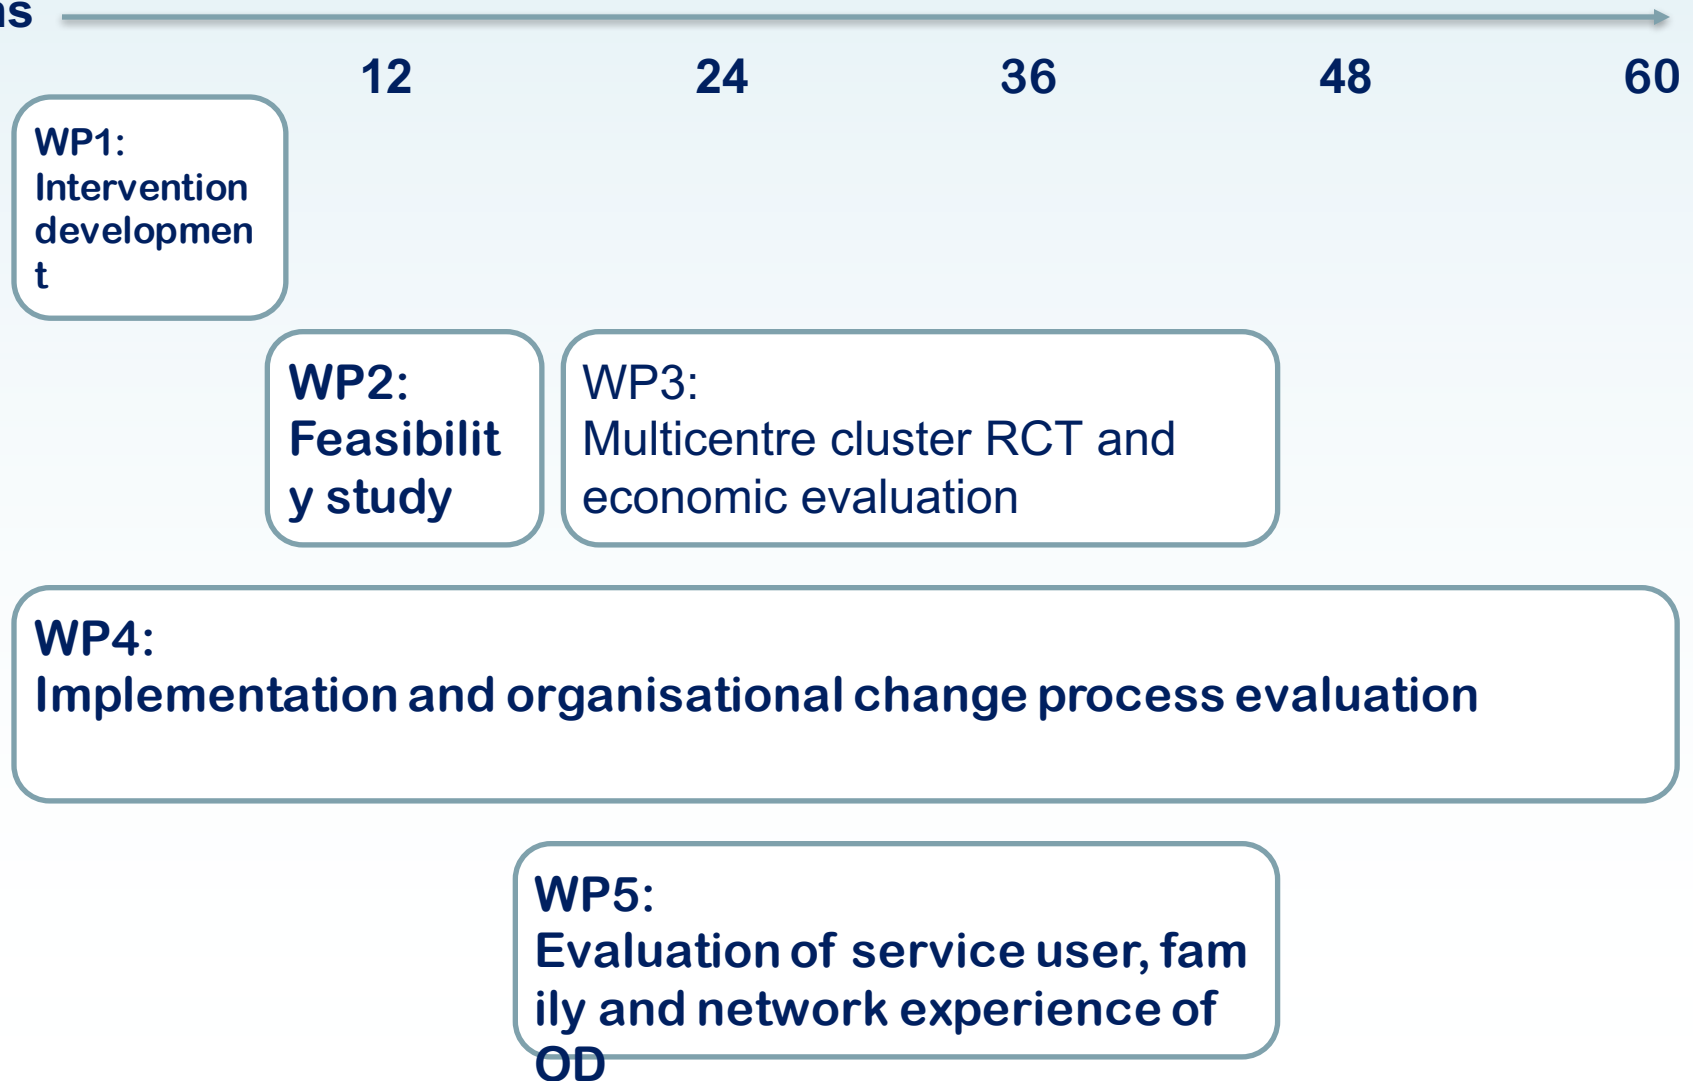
ns

12 24 36 48 60

WP1: Intervention developmen t

WP2: Feasibilit y study

WP3: Multicentre cluster RCT and economic evaluation

WP4: Implementation and organisational change process evaluation

WP5: Evaluation of service user, fam ily and network experience of OD